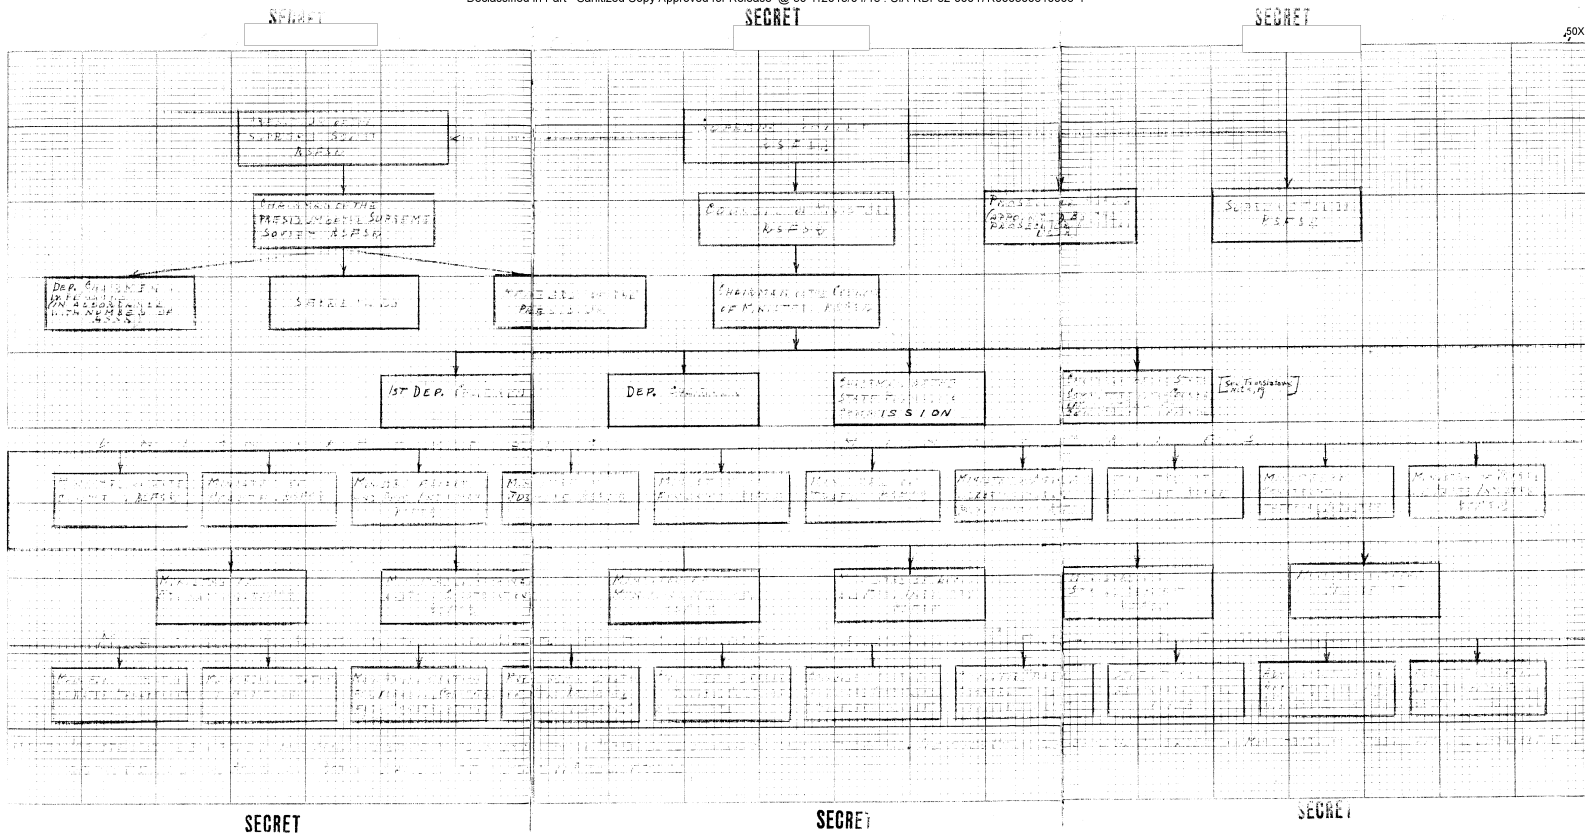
Declassified in Part - Sanitized Copy Approved for Release @ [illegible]

SECRET

SECRET

SECRET

50X

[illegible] SUPREME SOVIET RSFSR

COUNCIL OF MINISTERS RSFSR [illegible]

COMMISSION OF THE PRESIDIUM OF THE SUPREME SOVIET RSFSR

COUNCIL OF MINISTERS RSFSR

PROSECUTOR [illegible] APPOINTED BY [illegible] PROSECUTOR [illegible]

SUPREME COURT RSFSR

DEP. CHAIRMEN INDEFINITE IN ACCORDANCE WITH NUMBER OF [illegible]

SECRETARY

MEMBERS OF THE PRESIDIUM

CHAIRMAN OF THE COUNCIL OF MINISTERS RSFSR

1ST DEP. CHAIRMAN

DEP. CHAIRMAN

CHAIRMAN STATE PLANNING COMMISSION

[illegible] STATE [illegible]

[Sov. Translations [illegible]]

MINISTRY OF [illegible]

MINISTRY OF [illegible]

MINISTRY OF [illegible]

MINISTRY OF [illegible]

MINISTRY OF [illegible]

MINISTRY OF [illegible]

MINISTRY OF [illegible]

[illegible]

MINISTRY OF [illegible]

MINISTRY OF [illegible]

MINISTRY OF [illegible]

MINISTRY OF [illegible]

MINISTRY OF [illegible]

MINISTRY OF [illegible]

MINISTRY OF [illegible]

MINISTRY OF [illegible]

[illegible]

SECRET

SECRET

SECRET